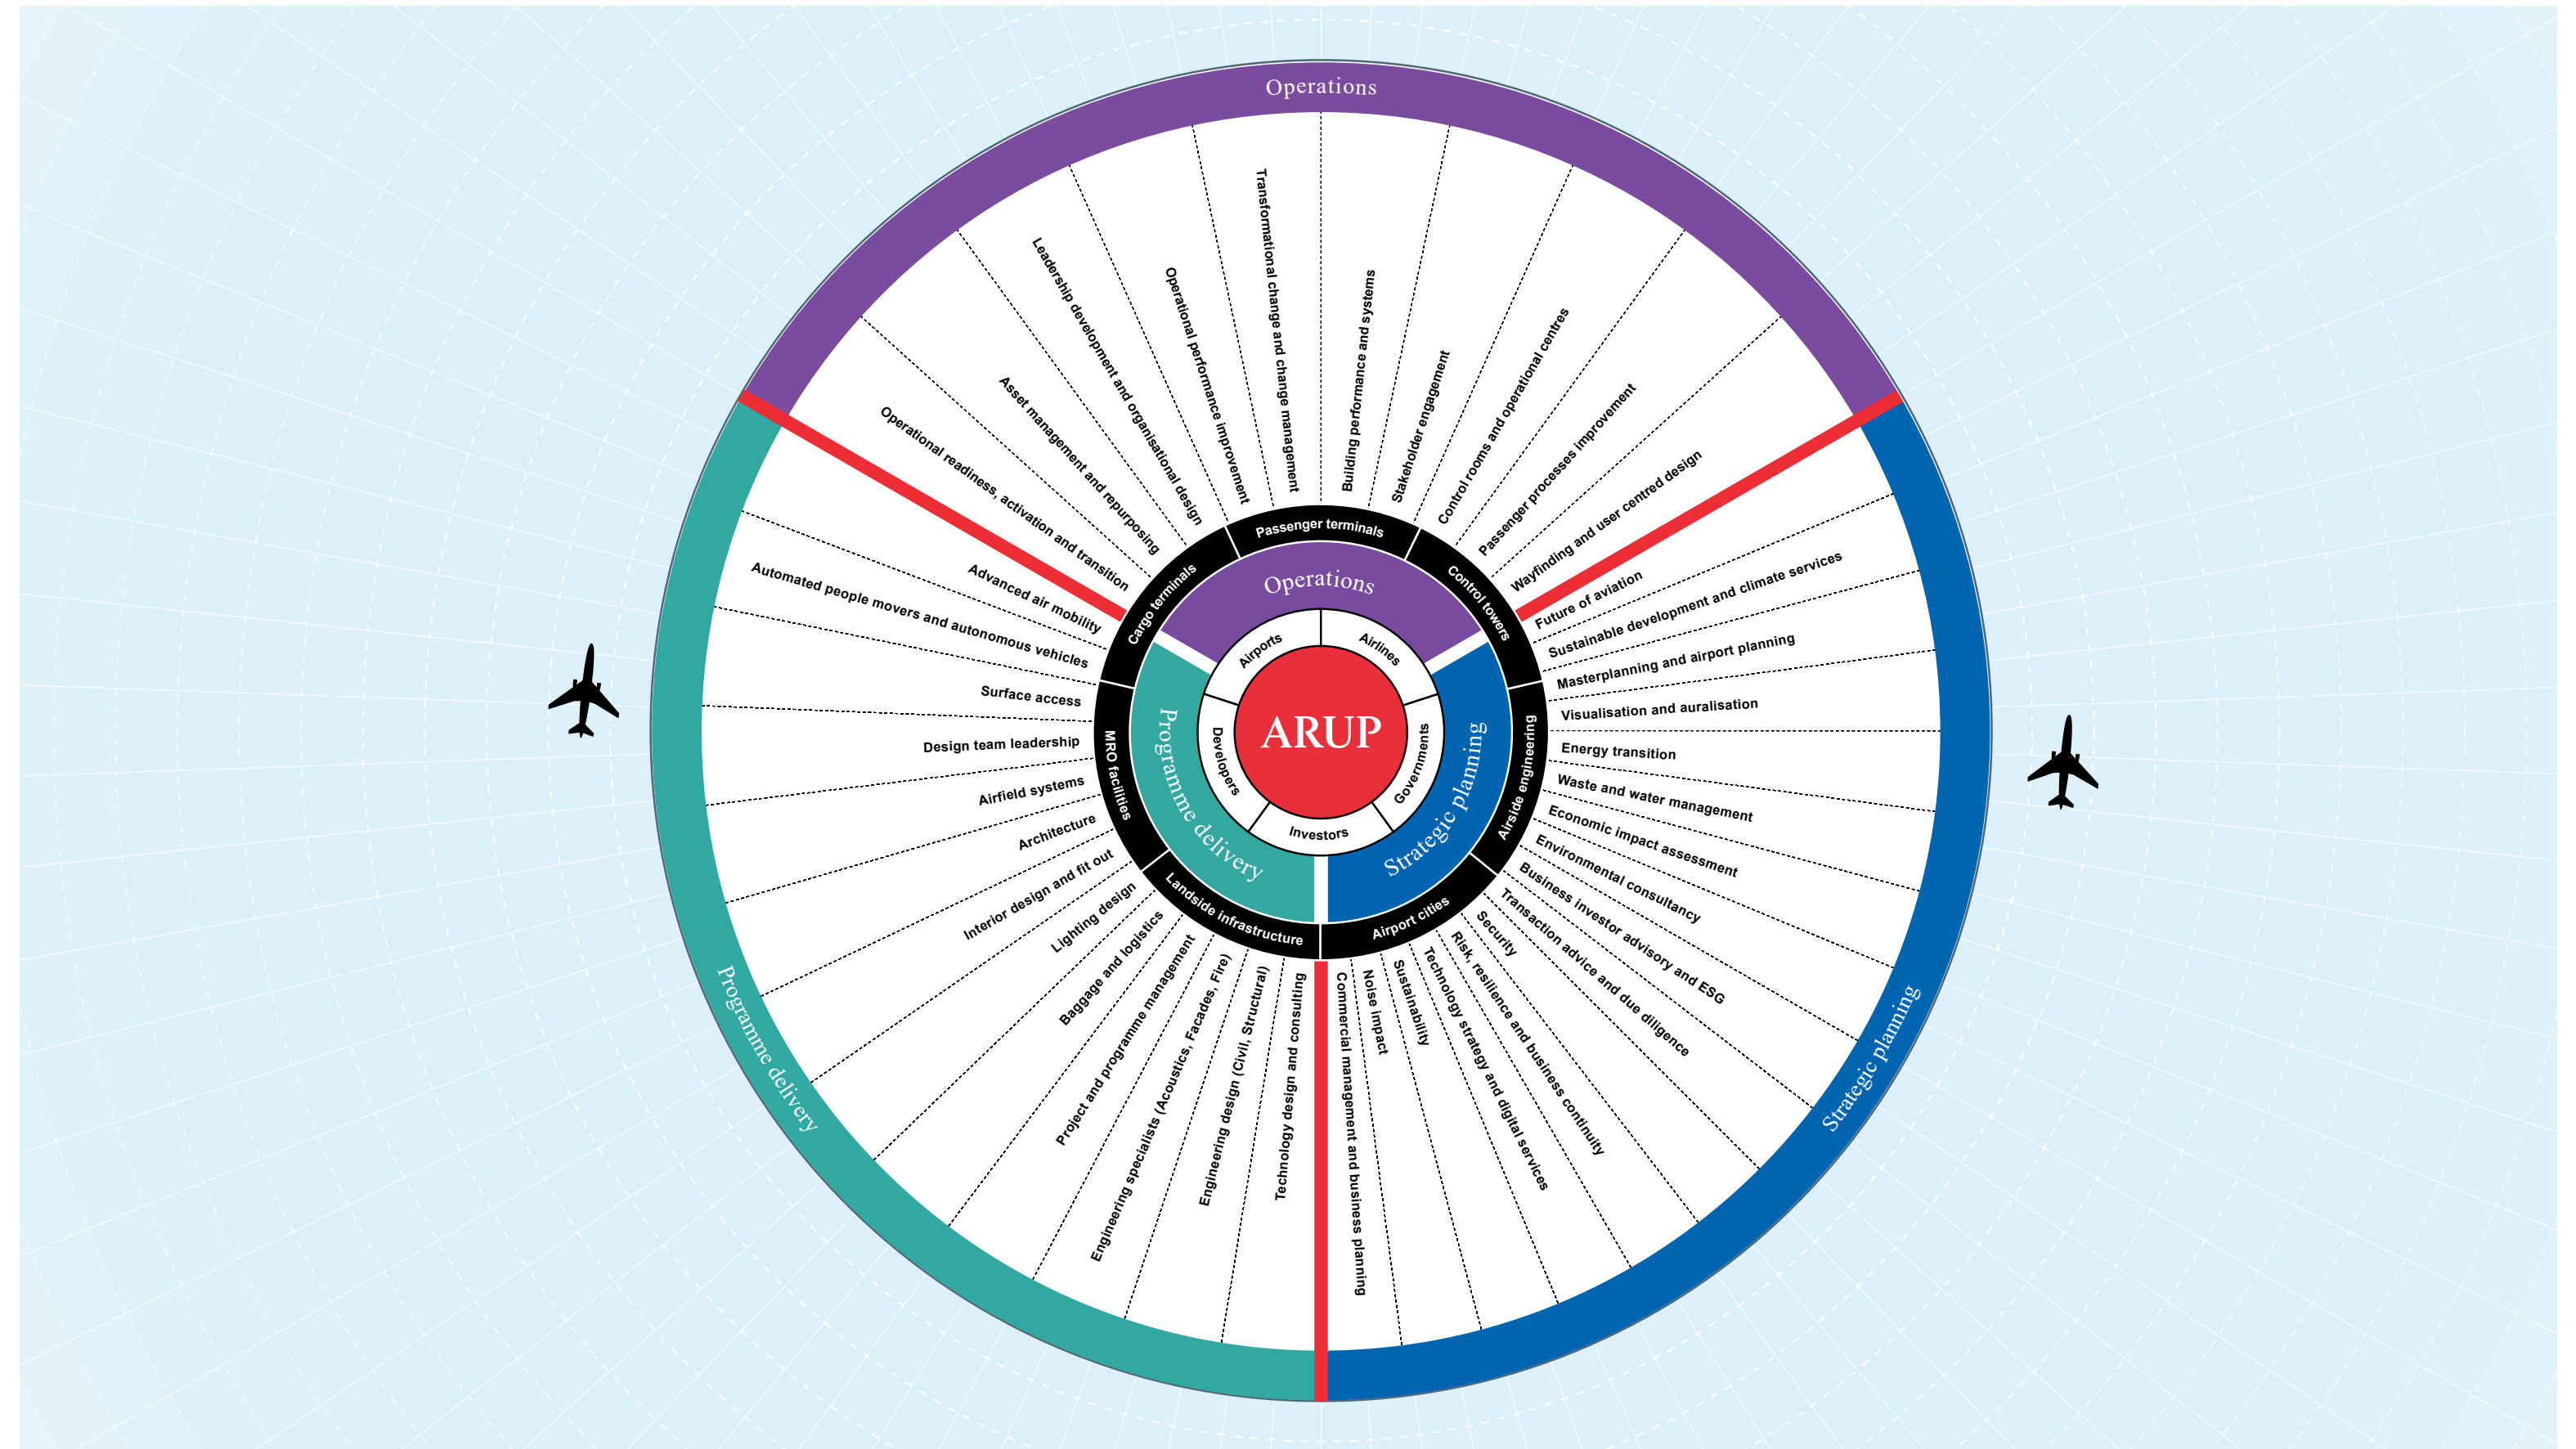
Operations

Operational readiness, activation and transition
Asset management and repurposing
Leadership development and organisational design
Operational performance improvement
Transformational change and change management
Building performance and systems
Stakeholder engagement
Control rooms and operational centres
Passenger processes improvement
Wayfinding and user centred design

Future of aviation
Sustainable development and climate services
Masterplanning and airport planning
Visualisation and auralisation
Energy transition
Waste and water management
Economic impact assessment
Environmental consultancy
Business investor advisory and ESG
Transaction advice and due diligence
Security
Risk, resilience and business continuity
Technology strategy and digital services
Sustainability
Noise impact
Commercial management and business planning

Strategic planning

Technology design and consulting
Engineering design (Civil, Structural)
Engineering specialists (Acoustics, Facades, Fire)
Project and programme management
Baggage and logistics
Lighting design
Interior design and fit out
Architecture
Airfield systems
Design team leadership
Surface access
Automated people movers and autonomous vehicles
Advanced air mobility

Programme delivery

Passenger terminals
Control towers
Airside engineering
Airport cities
Landside infrastructure
MRO facilities
Cargo terminals

Operations
Strategic planning
Programme delivery

Airports
Airlines
Governments
Investors
Developers

ARUP